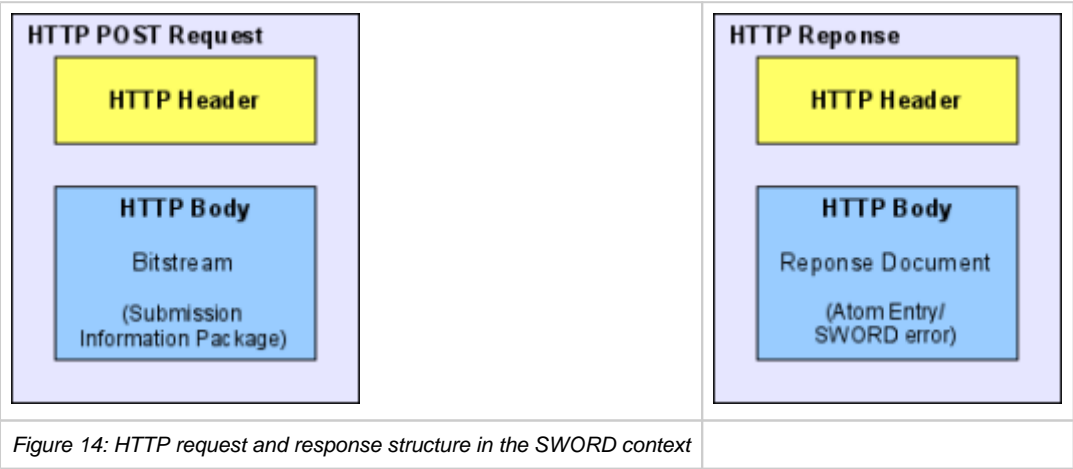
HTTP POST Request

HTTP Header

HTTP Body

Bitstream

(Submission Information Package)

HTTP Reponse

HTTP Header

HTTP Body

Reponse Document

(Atom Entry/ SWORD error)

Figure 14: HTTP request and response structure in the SWORD context